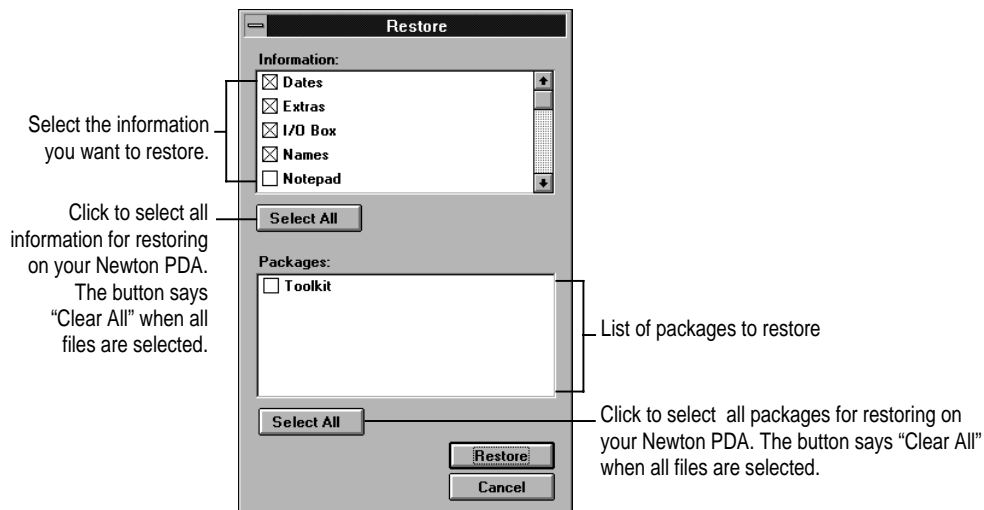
Restore

Information:

☒ Dates
☒ Extras
☒ I/O Box
☒ Names
☐ Notepad

Select the information you want to restore.

Select All

Click to select all information for restoring on your Newton PDA. The button says "Clear All" when all files are selected.

Packages:

☐ Toolkit

List of packages to restore

Select All

Click to select all packages for restoring on your Newton PDA. The button says "Clear All" when all files are selected.

Restore

Cancel